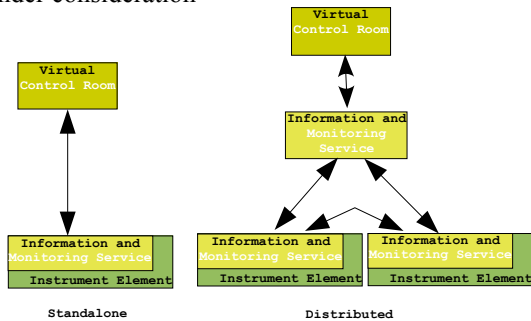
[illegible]nder consideration

Virtual Control Room

Information and Monitoring Service

Instrument Element

Standalone

Virtual Control Room

Information and Monitoring Service

Information and Monitoring Service

Instrument Element

Information and Monitoring Service

Instrument Element

Distributed